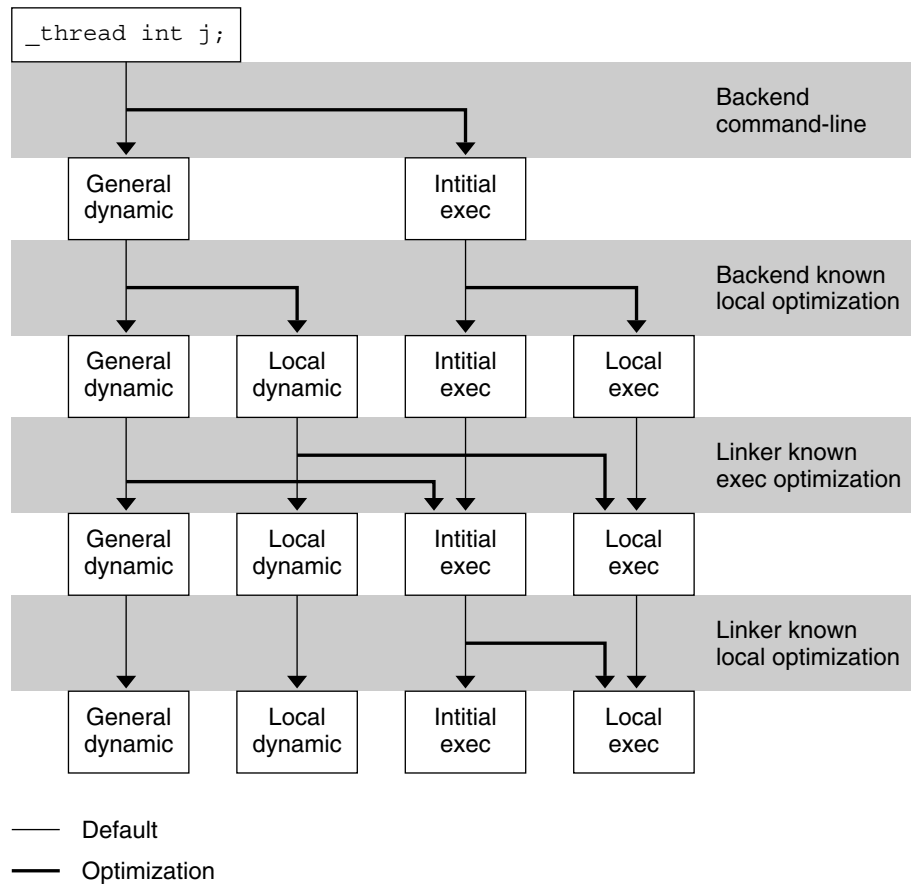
_thread int j;

Backend command-line

General dynamic

Intitial exec

Backend known local optimization

General dynamic

Local dynamic

Intitial exec

Local exec

Linker known exec optimization

General dynamic

Local dynamic

Intitial exec

Local exec

Linker known local optimization

General dynamic

Local dynamic

Intitial exec

Local exec

Default

Optimization